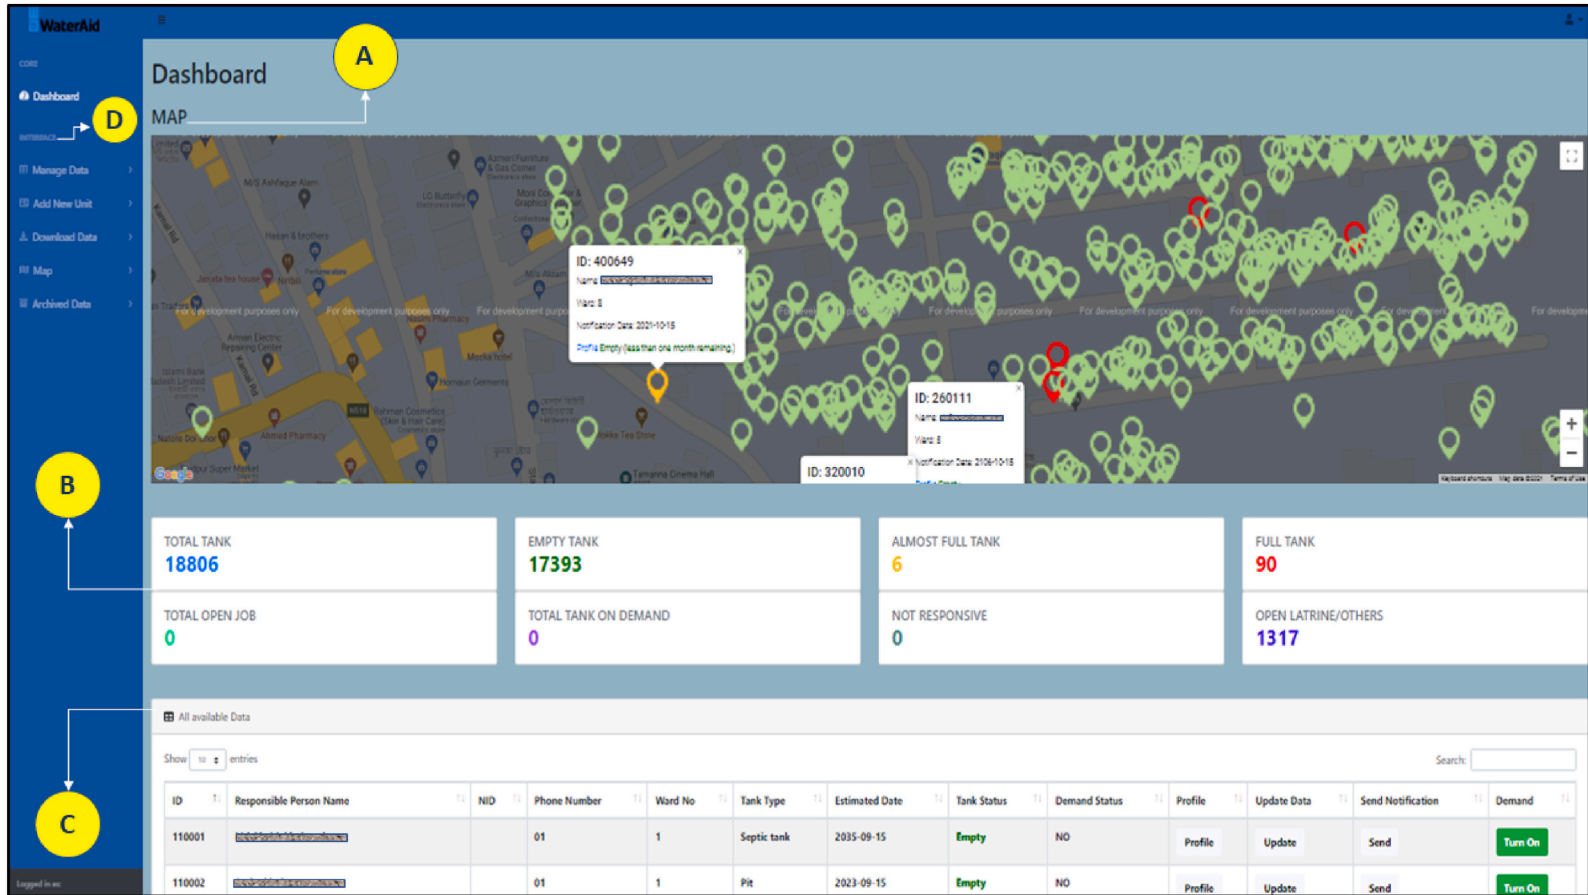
WaterAid

CORE
Dashboard
INTERFACE
Manage Data
Add New Unit
Download Data
Map
Archived Data

Logged in as:

Dashboard

A

MAP

D

ID: 400649
Name: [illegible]
Ward: 8
Notification Date: 2021-10-15
Profile Empty (less than one month remaining)

ID: 260111
Name: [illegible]
Ward: 8
Notification Date: 2106-10-15

ID: 320010

For development purposes only

B

TOTAL TANK
18806

EMPTY TANK
17393

ALMOST FULL TANK
6

FULL TANK
90

TOTAL OPEN JOB
0

TOTAL TANK ON DEMAND
0

NOT RESPONSIVE
0

OPEN LATRINE/OTHERS
1317

All available Data

Show 10 entries

Search:

C

| ID | Responsible Person Name | NID | Phone Number | Ward No | Tank Type | Estimated Date | Tank Status | Demand Status | Profile | Update Data | Send Notification | Demand |
|---|---|---|---|---|---|---|---|---|---|---|---|---|
| 110001 | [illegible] | | 01 | 1 | Septic tank | 2035-09-15 | Empty | NO | Profile | Update | Send | Turn On |
| 110002 | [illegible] | | 01 | 1 | Pit | 2023-09-15 | Empty | NO | Profile | Update | Send | Turn On |